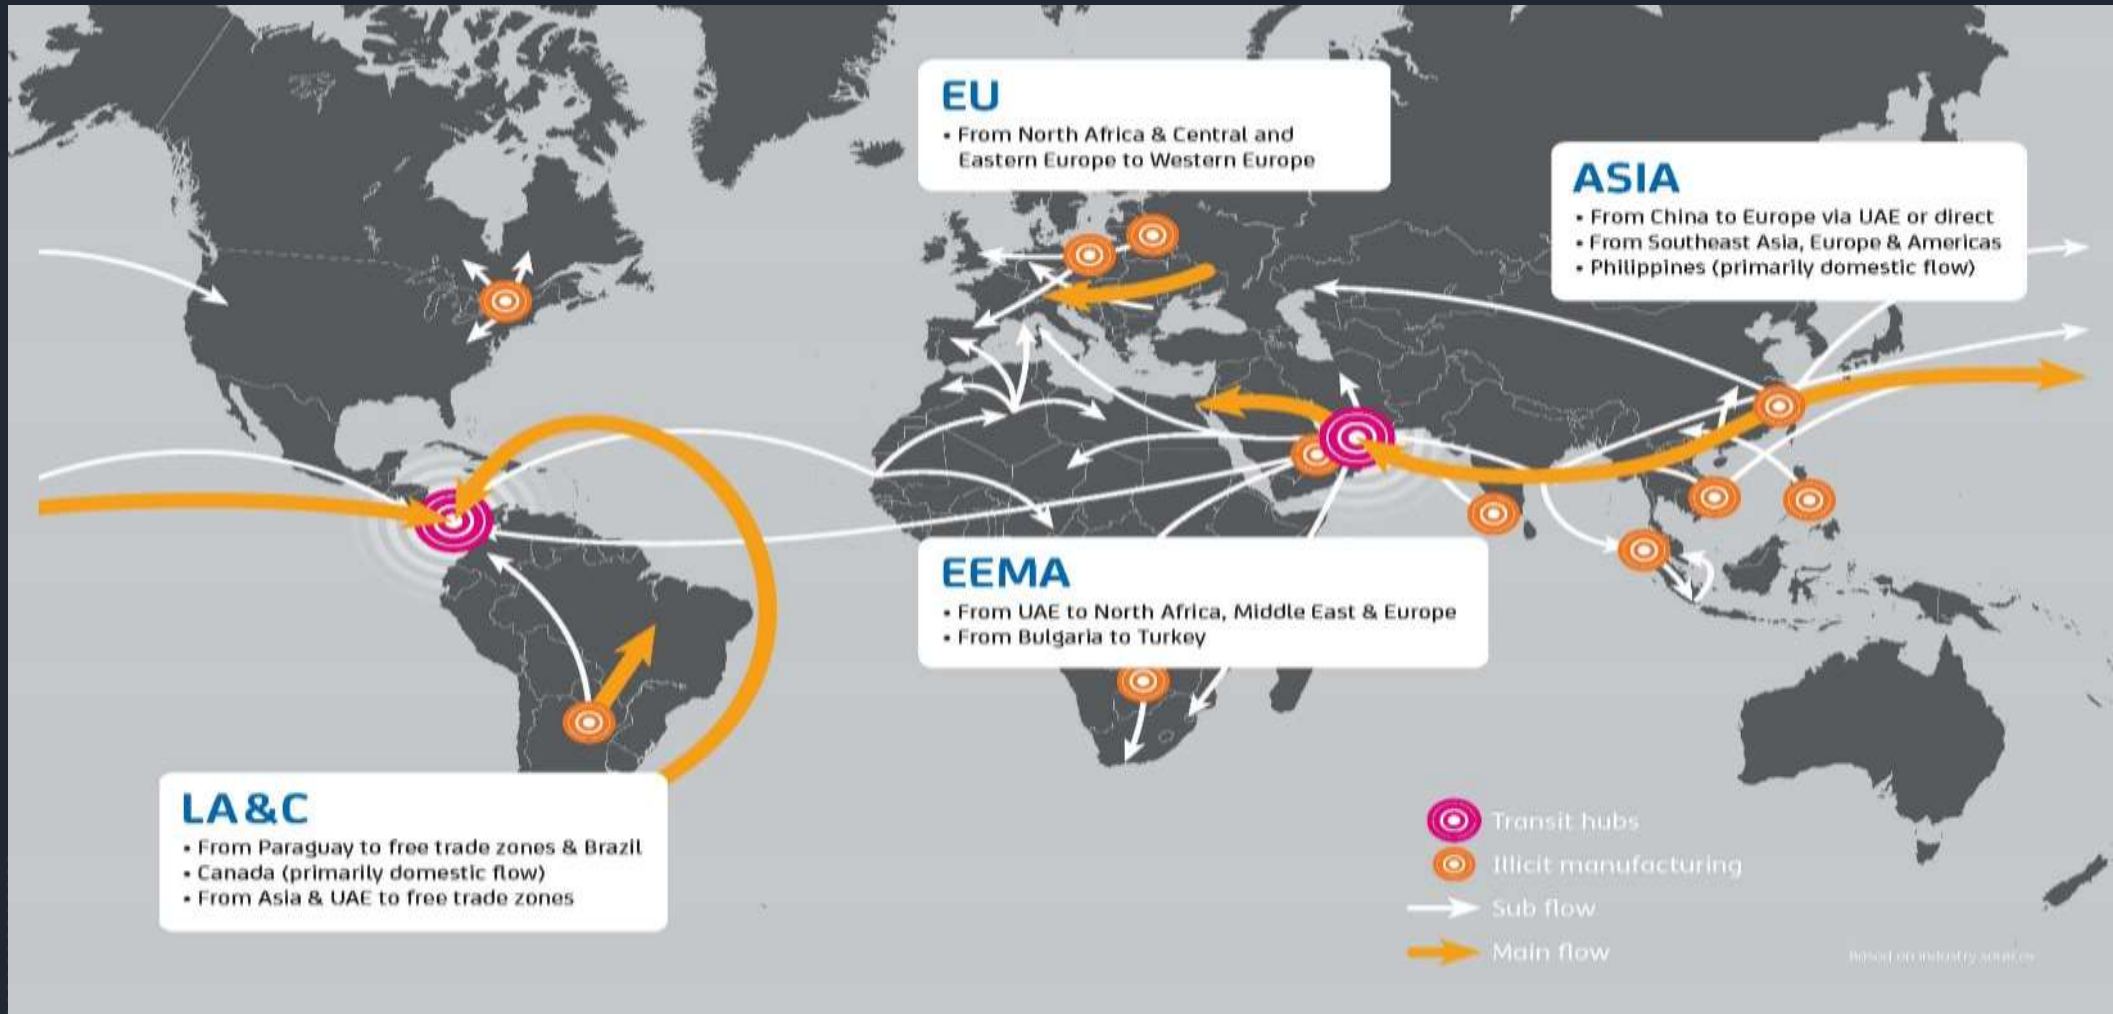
EU
• From North Africa & Central and Eastern Europe to Western Europe

ASIA
• From China to Europe via UAE or direct
• From Southeast Asia, Europe & Americas
• Philippines (primarily domestic flow)

EEMA
• From UAE to North Africa, Middle East & Europe
• From Bulgaria to Turkey

LA&C
• From Paraguay to free trade zones & Brazil
• Canada (primarily domestic flow)
• From Asia & UAE to free trade zones

Transit hubs
Illicit manufacturing
Sub flow
Main flow

Based on industry sources